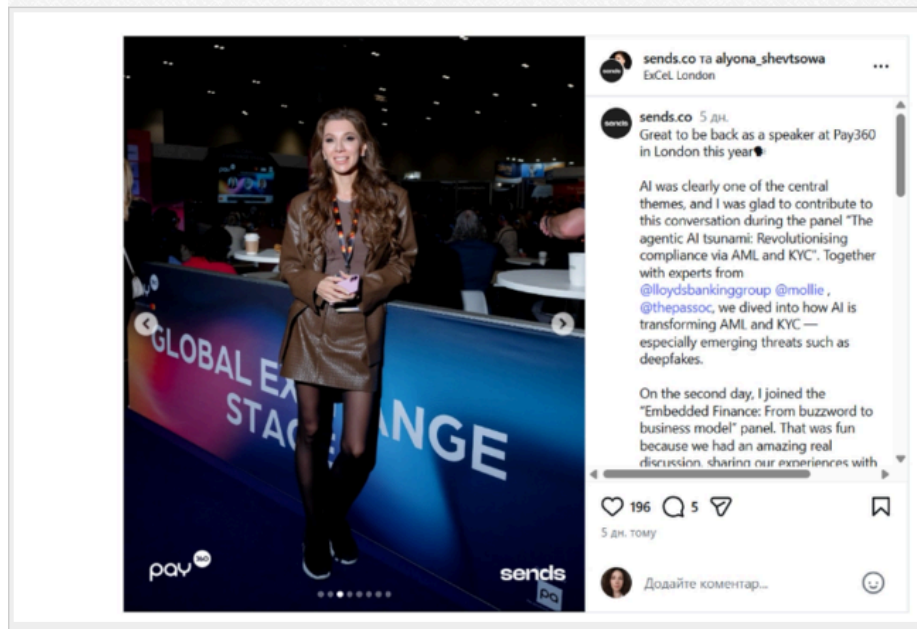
sends.co та alyona_shevtsowa
ExCeL London

sends.co 5 дн.
Great to be back as a speaker at Pay360 in London this year🗣

AI was clearly one of the central themes, and I was glad to contribute to this conversation during the panel "The agentic AI tsunami: Revolutionising compliance via AML and KYC". Together with experts from @lloydsbankinggroup @mollie , @thepassoc, we dived into how AI is transforming AML and KYC — especially emerging threats such as deepfakes.

On the second day, I joined the "Embedded Finance: From buzzword to business model" panel. That was fun because we had an amazing real discussion, sharing our experiences with

GLOBAL EXCHANGE STAGE

pay360

sends

196 5

5 дн. тому

Додайте коментар...